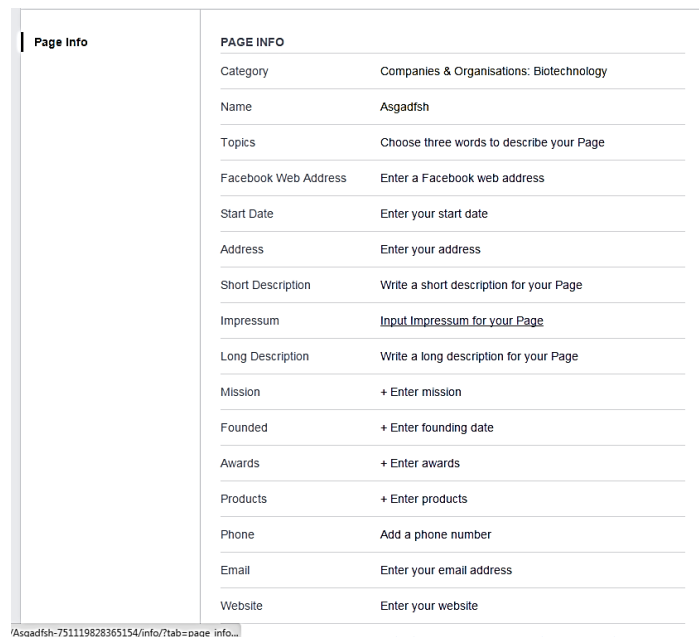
Page Info

PAGE INFO

| | |
|---|---|
| Category | Companies & Organisations: Biotechnology |
| Name | Asgadfsh |
| Topics | Choose three words to describe your Page |
| Facebook Web Address | Enter a Facebook web address |
| Start Date | Enter your start date |
| Address | Enter your address |
| Short Description | Write a short description for your Page |
| Impressum | Input Impressum for your Page |
| Long Description | Write a long description for your Page |
| Mission | + Enter mission |
| Founded | + Enter founding date |
| Awards | + Enter awards |
| Products | + Enter products |
| Phone | Add a phone number |
| Email | Enter your email address |
| Website | Enter your website |

/Asgadfsh-751119828365154/info/?tab=page_info...